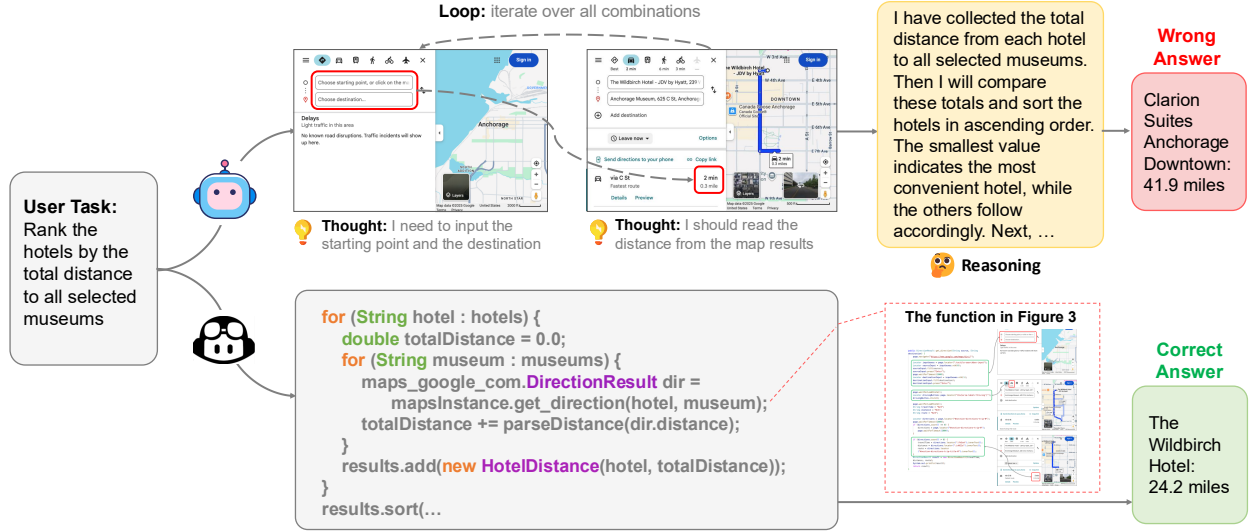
Loop: iterate over all combinations

Choose starting point, or click on the m

Choose destination...

Sign in

Delays
Light traffic in this area

No known road disruptions. Traffic incidents will show up here.

Anchorage

The Wildbirch Hotel - JDV by Hyatt, 231

Anchorage Museum, 625 C St, Anchorag

Add destination

Leave now

Options

Send directions to your phone

Copy link

via C St
Fastest route

2 min
0.3 miles

Details Preview

DOWNTOWN

Thought: I need to input the starting point and the destination

Thought: I should read the distance from the map results

I have collected the total distance from each hotel to all selected museums. Then I will compare these totals and sort the hotels in ascending order. The smallest value indicates the most convenient hotel, while the others follow accordingly. Next, …

Reasoning

Wrong Answer

Clarion Suites Anchorage Downtown: 41.9 miles

User Task:
Rank the hotels by the total distance to all selected museums

for (String hotel : hotels) {
double totalDistance = 0.0;
for (String museum : museums) {
maps_google_com.DirectionResult dir = mapsInstance.get_direction(hotel, museum);
totalDistance += parseDistance(dir.distance);
}
results.add(new HotelDistance(hotel, totalDistance));
}
results.sort(…

The function in Figure 3

Correct Answer

The Wildbirch Hotel: 24.2 miles